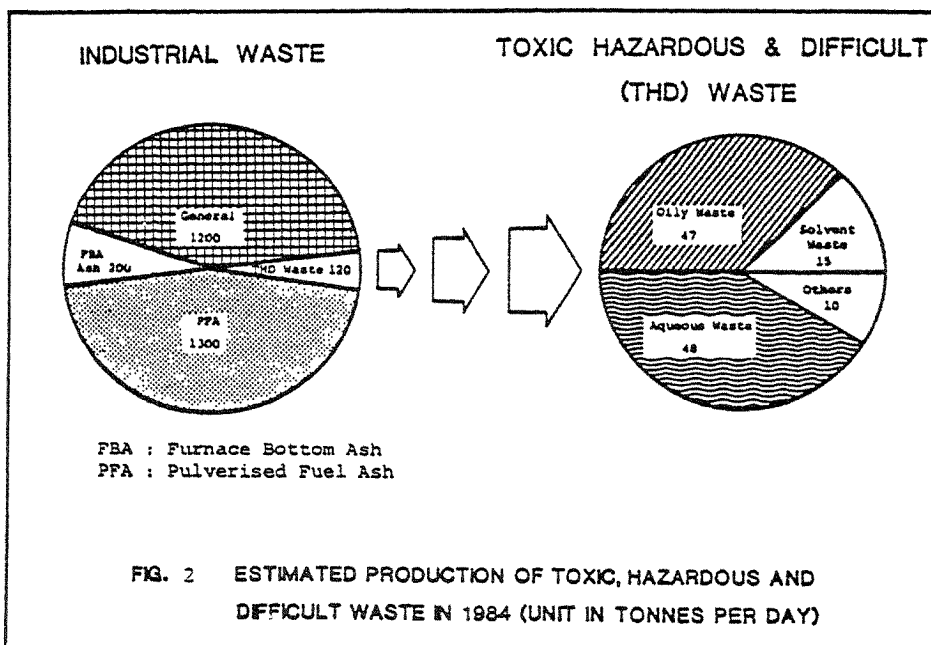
INDUSTRIAL WASTE

TOXIC HAZARDOUS & DIFFICULT (THD) WASTE

General 1200

FBA Ash 300

HD Waste 120

PFA 1300

Oily Waste 47

Solvent Waste 15

Others 10

Aqueous Waste 48

FBA : Furnace Bottom Ash
PFA : Pulverised Fuel Ash

FIG. 2 ESTIMATED PRODUCTION OF TOXIC, HAZARDOUS AND DIFFICULT WASTE IN 1984 (UNIT IN TONNES PER DAY)